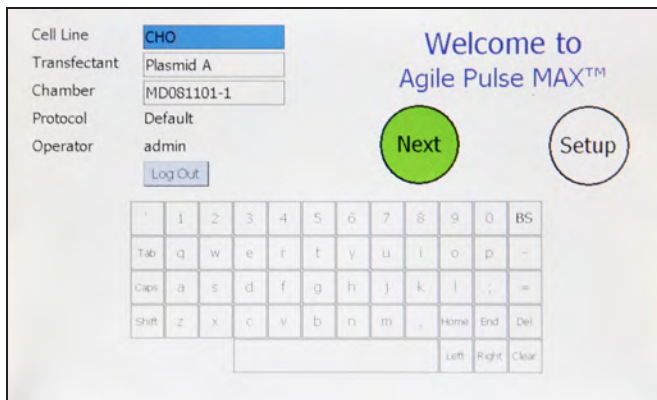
Cell Line CHO
Transfectant Plasmid A
Chamber MD081101-1
Protocol Default
Operator admin

Log Out

Welcome to
Agile Pulse MAX™

Next

Setup

| ' | 1 | 2 | 3 | 4 | 5 | 6 | 7 | 8 | 9 | 0 | BS |
|---|---|---|---|---|---|---|---|---|---|---|---|
| Tab | q | w | e | r | t | y | u | i | o | p | - |
| Caps | a | s | d | f | g | h | j | k | l | ; | = |
| Shift | z | x | c | v | b | n | m | , | Home | End | Del |
| | | | | | | | | | Left | Right | Clear |